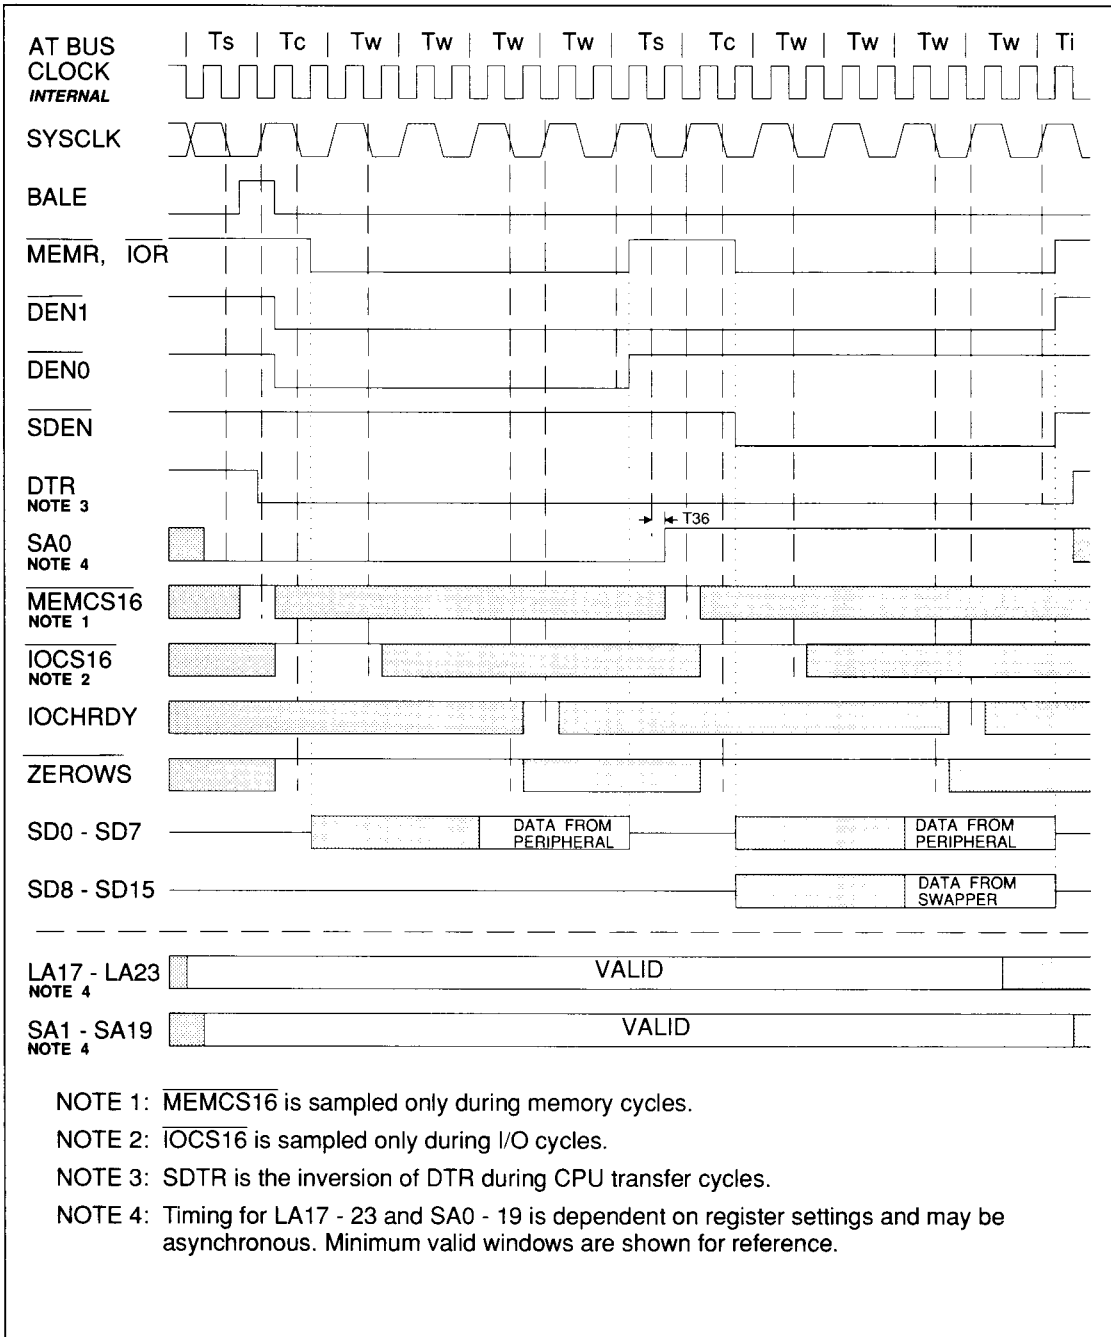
AT BUS | Ts | Tc | Tw | Tw | Tw | Tw | Ts | Tc | Tw | Tw | Tw | Tw | Ti
CLOCK
INTERNAL

SYSCLK

BALE

$\overline{MEMR}$, $\overline{IOR}$

$\overline{DEN1}$

$\overline{DEN0}$

$\overline{SDEN}$

DTR
NOTE 3

T36

SA0
NOTE 4

$\overline{MEMCS16}$
NOTE 1

$\overline{IOCS16}$
NOTE 2

IOCHRDY

$\overline{ZEROWS}$

SD0 - SD7

DATA FROM PERIPHERAL

DATA FROM PERIPHERAL

SD8 - SD15

DATA FROM SWAPPER

LA17 - LA23
NOTE 4

VALID

SA1 - SA19
NOTE 4

VALID

NOTE 1: $\overline{MEMCS16}$ is sampled only during memory cycles.

NOTE 2: $\overline{IOCS16}$ is sampled only during I/O cycles.

NOTE 3: SDTR is the inversion of DTR during CPU transfer cycles.

NOTE 4: Timing for LA17 - 23 and SA0 - 19 is dependent on register settings and may be asynchronous. Minimum valid windows are shown for reference.